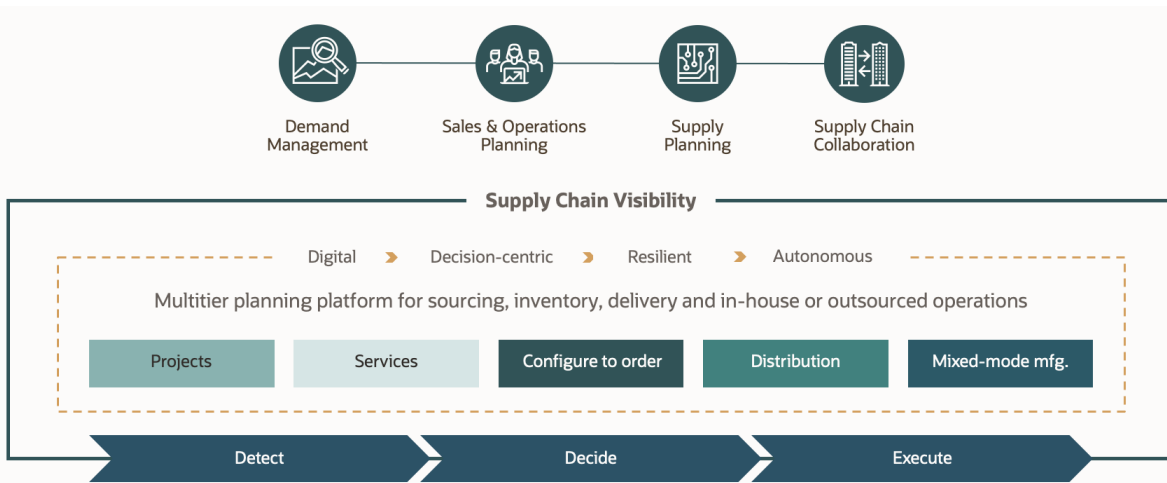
Demand Management

Sales & Operations Planning

Supply Planning

Supply Chain Collaboration

Supply Chain Visibility

Digital › Decision-centric › Resilient › Autonomous

Multitier planning platform for sourcing, inventory, delivery and in-house or outsourced operations

Projects

Services

Configure to order

Distribution

Mixed-mode mfg.

Detect

Decide

Execute